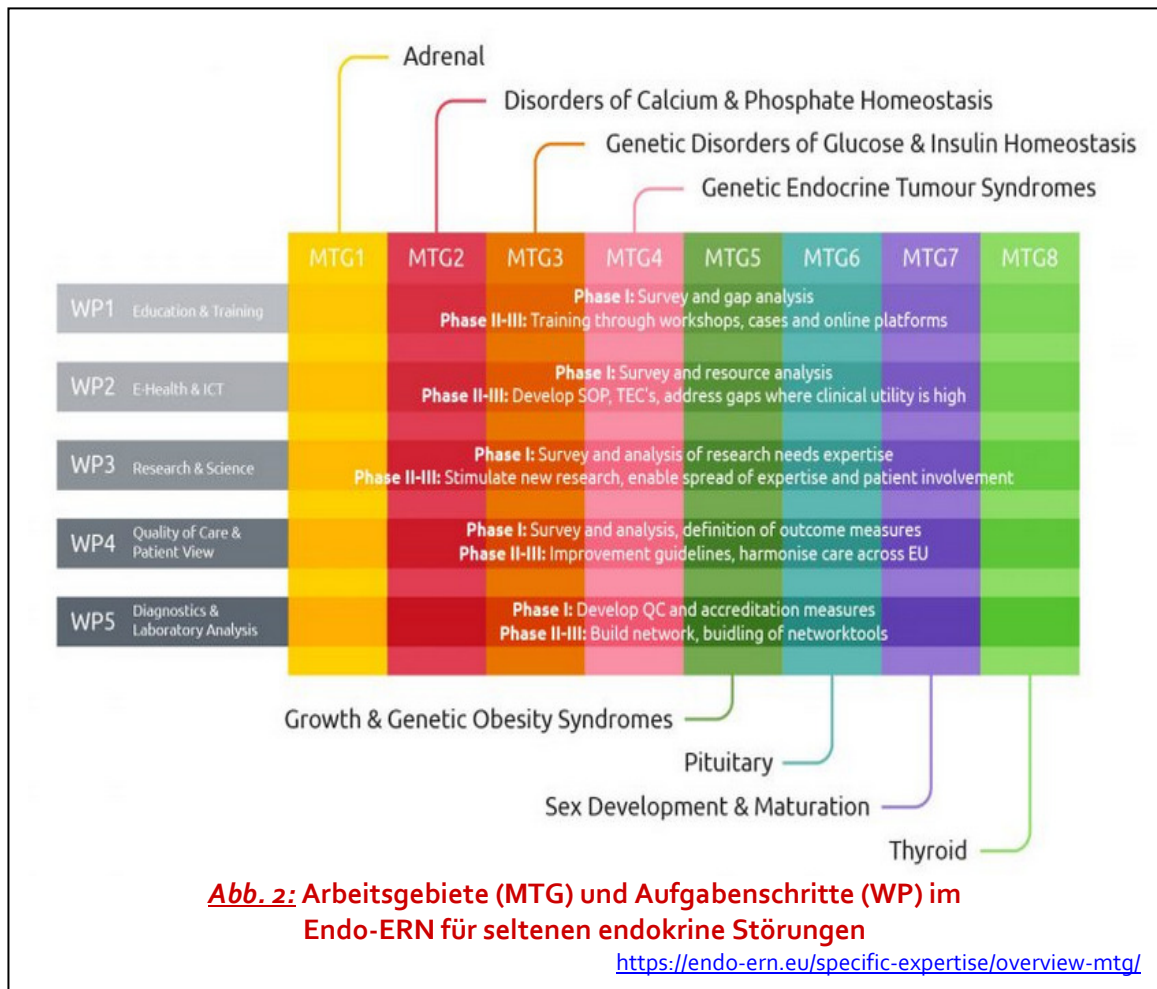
Adrenal

Disorders of Calcium & Phosphate Homeostasis

Genetic Disorders of Glucose & Insulin Homeostasis

Genetic Endocrine Tumour Syndromes

MTG1 MTG2 MTG3 MTG4 MTG5 MTG6 MTG7 MTG8

WP1 Education & Training
**Phase I:** Survey and gap analysis
**Phase II-III:** Training through workshops, cases and online platforms

WP2 E-Health & ICT
**Phase I:** Survey and resource analysis
**Phase II-III:** Develop SOP, TEC's, address gaps where clinical utility is high

WP3 Research & Science
**Phase I:** Survey and analysis of research needs expertise
**Phase II-III:** Stimulate new research, enable spread of expertise and patient involvement

WP4 Quality of Care & Patient View
**Phase I:** Survey and analysis, definition of outcome measures
**Phase II-III:** Improvement guidelines, harmonise care across EU

WP5 Diagnostics & Laboratory Analysis
**Phase I:** Develop QC and accreditation measures
**Phase II-III:** Build network, buidling of networktools

Growth & Genetic Obesity Syndromes

Pituitary

Sex Development & Maturation

Thyroid

*Abb. 2:* **Arbeitsgebiete (MTG) und Aufgabenschritte (WP) im Endo-ERN für seltenen endokrine Störungen**

https://endo-ern.eu/specific-expertise/overview-mtg/